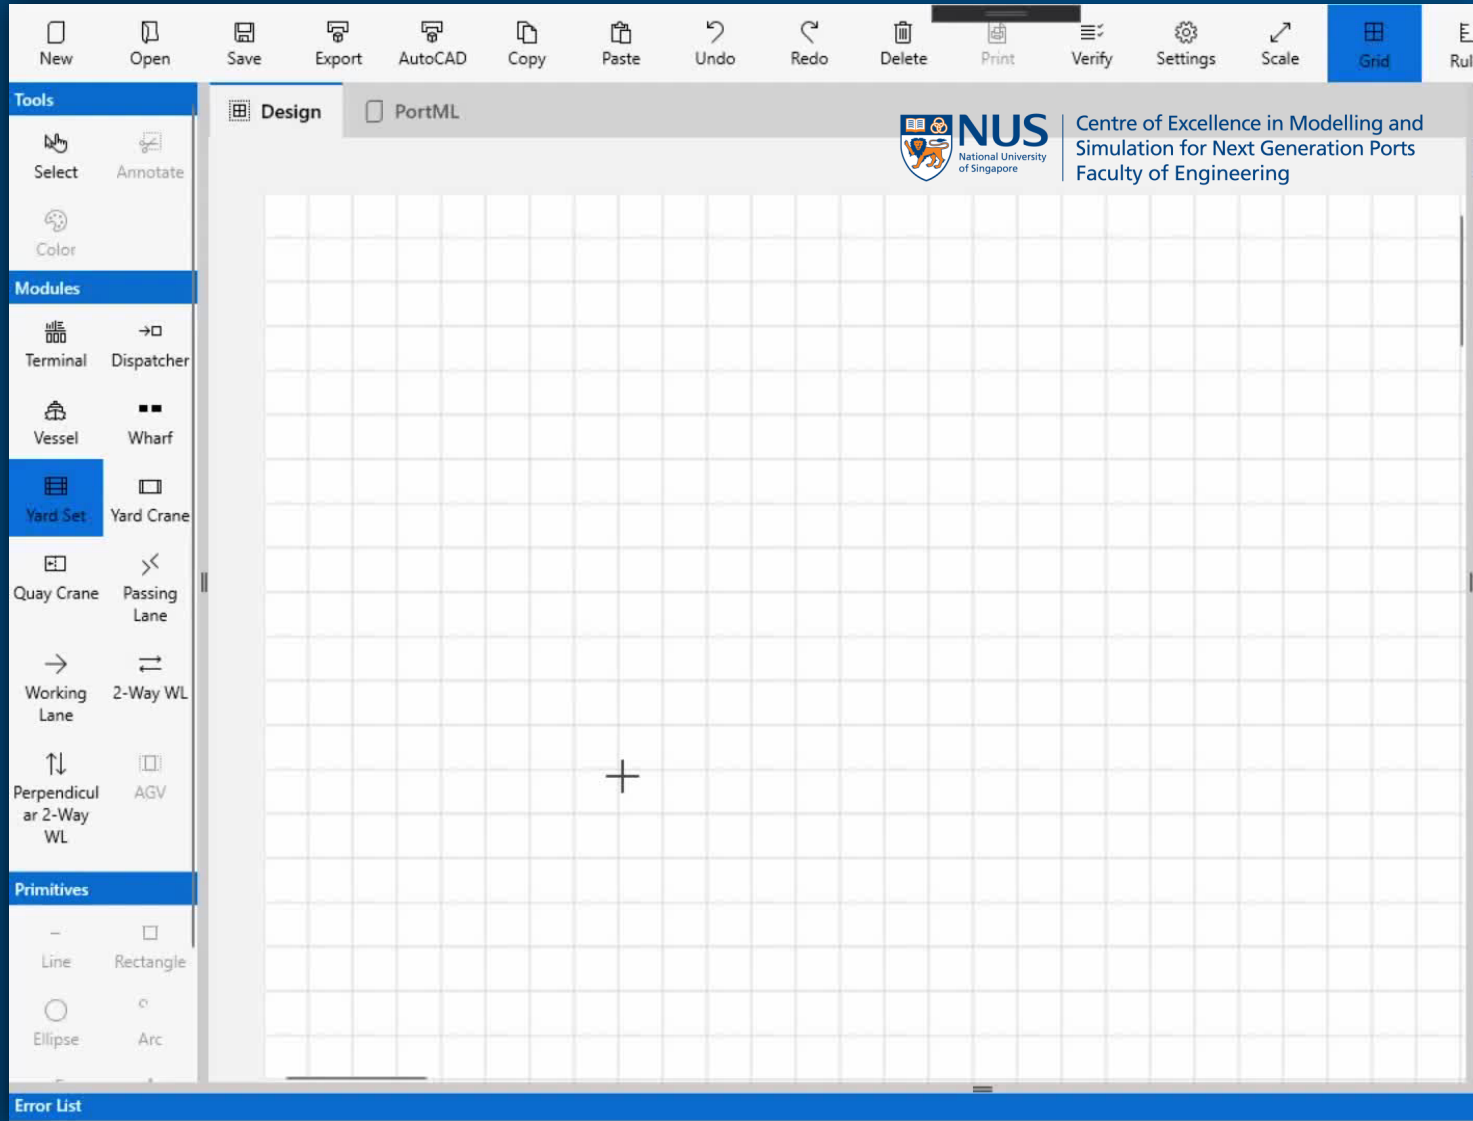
New Open Save Export AutoCAD Copy Paste Undo Redo Delete Print Verify Settings Scale Grid Rul

Tools

Select Annotate

Color

Modules

Terminal Dispatcher

Vessel Wharf

Yard Set Yard Crane

Quay Crane Passing Lane

Working Lane 2-Way WL

Perpendicular 2-Way WL AGV

Primitives

Line Rectangle

Ellipse Arc

Design PortML

NUS National University of Singapore

Centre of Excellence in Modelling and Simulation for Next Generation Ports
Faculty of Engineering

Error List